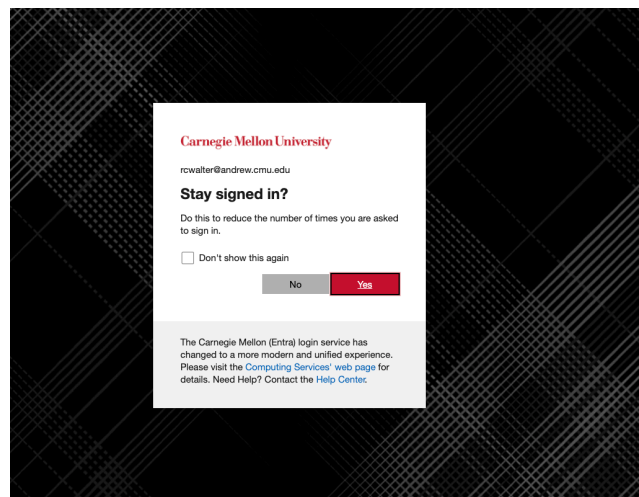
Carnegie Mellon University

rcwalter@andrew.cmu.edu

Stay signed in?

Do this to reduce the number of times you are asked to sign in.

Don't show this again

No Yes

The Carnegie Mellon (Entra) login service has changed to a more modern and unified experience. Please visit the Computing Services' web page for details. Need Help? Contact the Help Center.